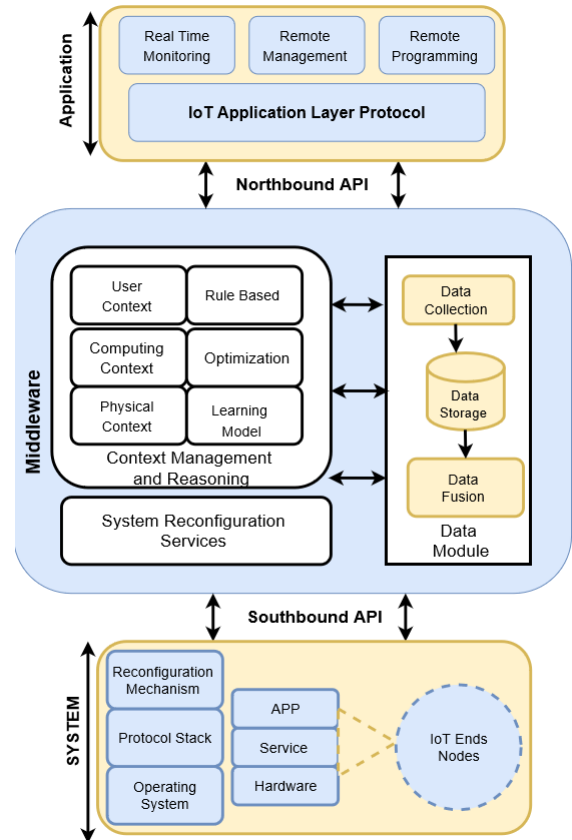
Application

Real Time Monitoring

Remote Management

Remote Programming

IoT Application Layer Protocol

Northbound API

Middleware

User Context

Rule Based

Computing Context

Optimization

Physical Context

Learning Model

Context Management and Reasoning

System Reconfiguration Services

Data Collection

Data Storage

Data Fusion

Data Module

Southbound API

SYSTEM

Reconfiguration Mechanism

Protocol Stack

Operating System

APP

Service

Hardware

IoT Ends Nodes